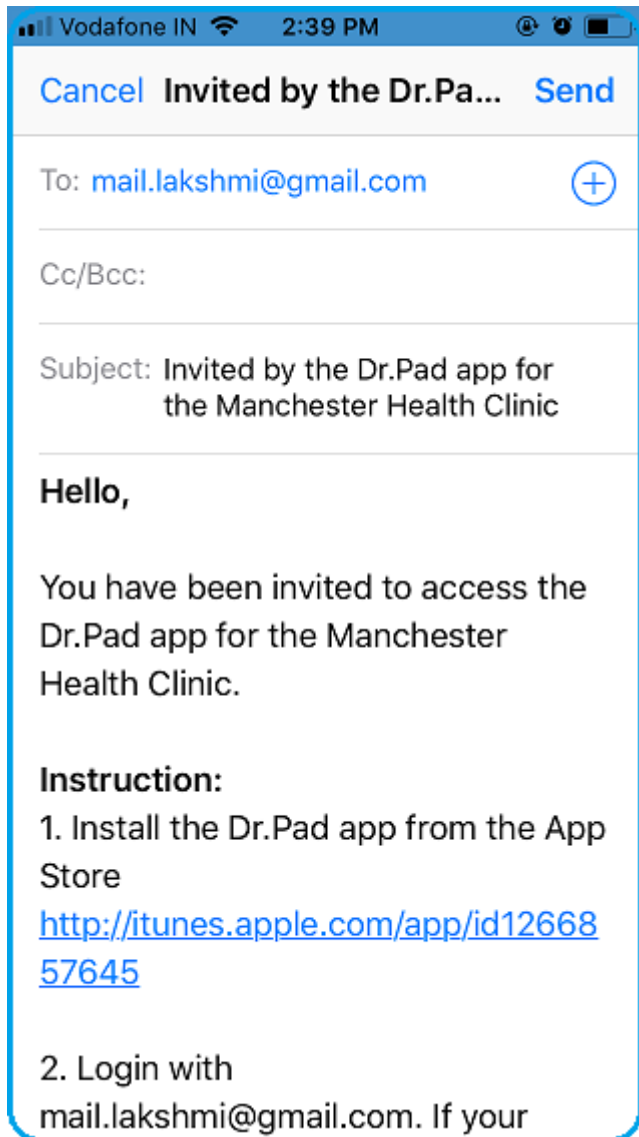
Vodafone IN 2:39 PM

Cancel Invited by the Dr.Pa... Send

To: mail.lakshmi@gmail.com

Cc/Bcc:

Subject: Invited by the Dr.Pad app for the Manchester Health Clinic

Hello,

You have been invited to access the Dr.Pad app for the Manchester Health Clinic.

Instruction:
1. Install the Dr.Pad app from the App Store
http://itunes.apple.com/app/id1266857645

2. Login with mail.lakshmi@gmail.com. If your